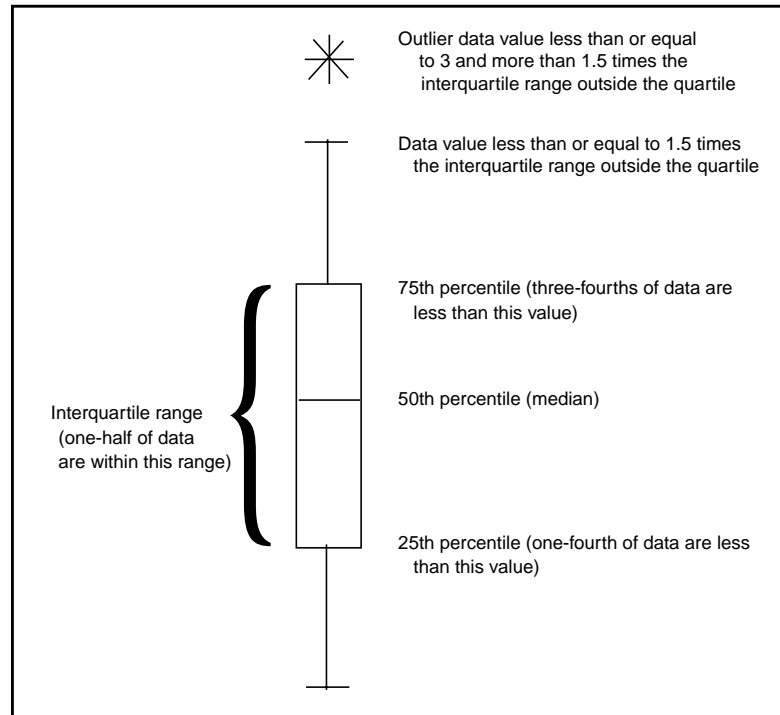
Outlier data value less than or equal to 3 and more than 1.5 times the interquartile range outside the quartile

Data value less than or equal to 1.5 times the interquartile range outside the quartile

75th percentile (three-fourths of data are less than this value)

Interquartile range (one-half of data are within this range)

50th percentile (median)

25th percentile (one-fourth of data are less than this value)